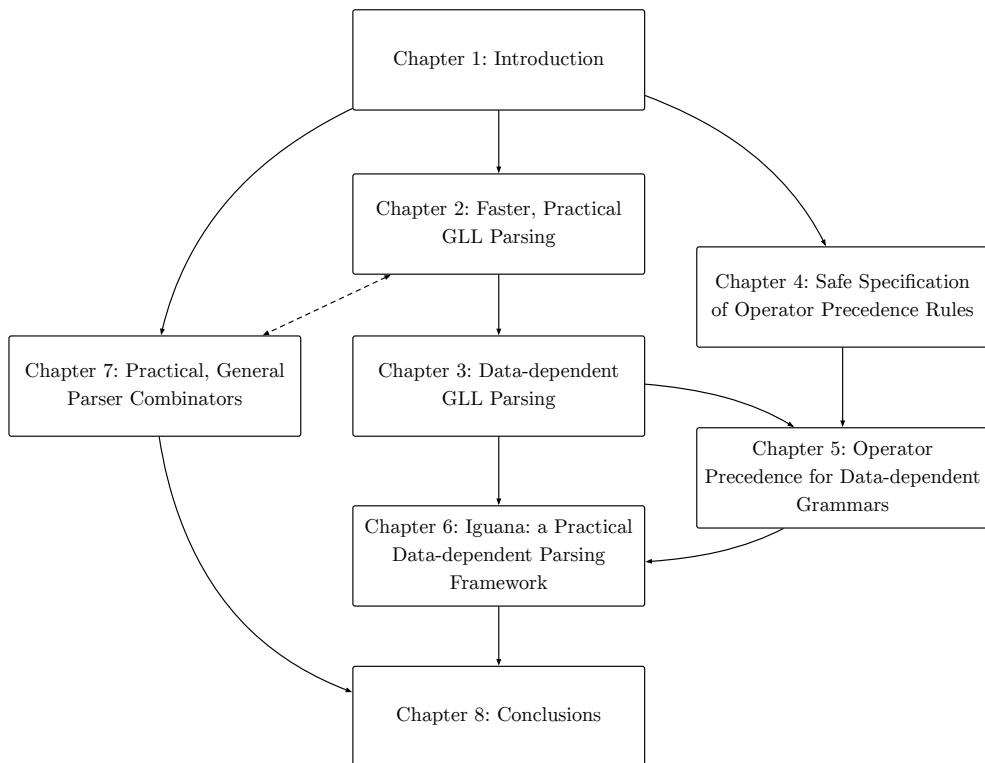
Chapter 1: Introduction

Chapter 2: Faster, Practical GLL Parsing

Chapter 4: Safe Specification of Operator Precedence Rules

Chapter 7: Practical, General Parser Combinators

Chapter 3: Data-dependent GLL Parsing

Chapter 5: Operator Precedence for Data-dependent Grammars

Chapter 6: Iguana: a Practical Data-dependent Parsing Framework

Chapter 8: Conclusions